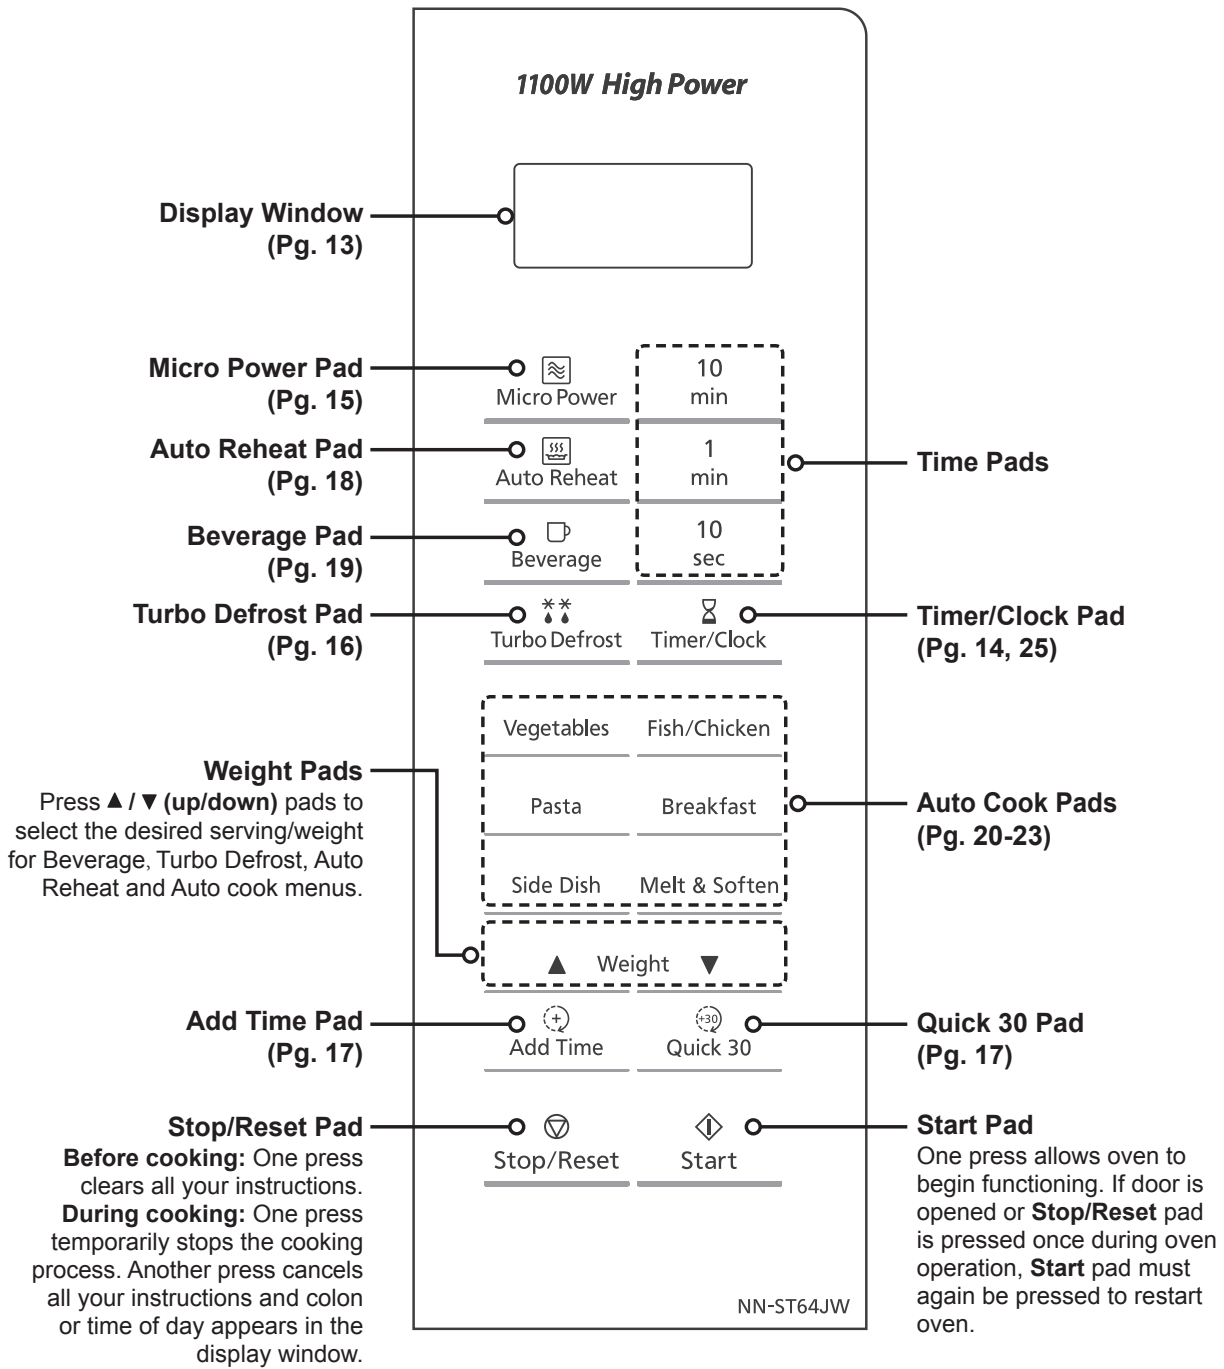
1100W High Power

Display Window
(Pg. 13)

Micro Power Pad
(Pg. 15)

Micro Power

10
min

Auto Reheat Pad
(Pg. 18)

Auto Reheat

1
min

Time Pads

Beverage Pad
(Pg. 19)

Beverage

10
sec

Turbo Defrost Pad
(Pg. 16)

Turbo Defrost

Timer/Clock

Timer/Clock Pad
(Pg. 14, 25)

Vegetables

Fish/Chicken

Weight Pads
Press ▲ / ▼ (up/down) pads to select the desired serving/weight for Beverage, Turbo Defrost, Auto Reheat and Auto cook menus.

Pasta

Breakfast

Auto Cook Pads
(Pg. 20-23)

Side Dish

Melt & Soften

▲ Weight ▼

Add Time Pad
(Pg. 17)

Add Time

+30
Quick 30

Quick 30 Pad
(Pg. 17)

Stop/Reset Pad
Before cooking: One press clears all your instructions.
During cooking: One press temporarily stops the cooking process. Another press cancels all your instructions and colon or time of day appears in the display window.

Stop/Reset

Start

Start Pad
One press allows oven to begin functioning. If door is opened or Stop/Reset pad is pressed once during oven operation, Start pad must again be pressed to restart oven.

NN-ST64JW